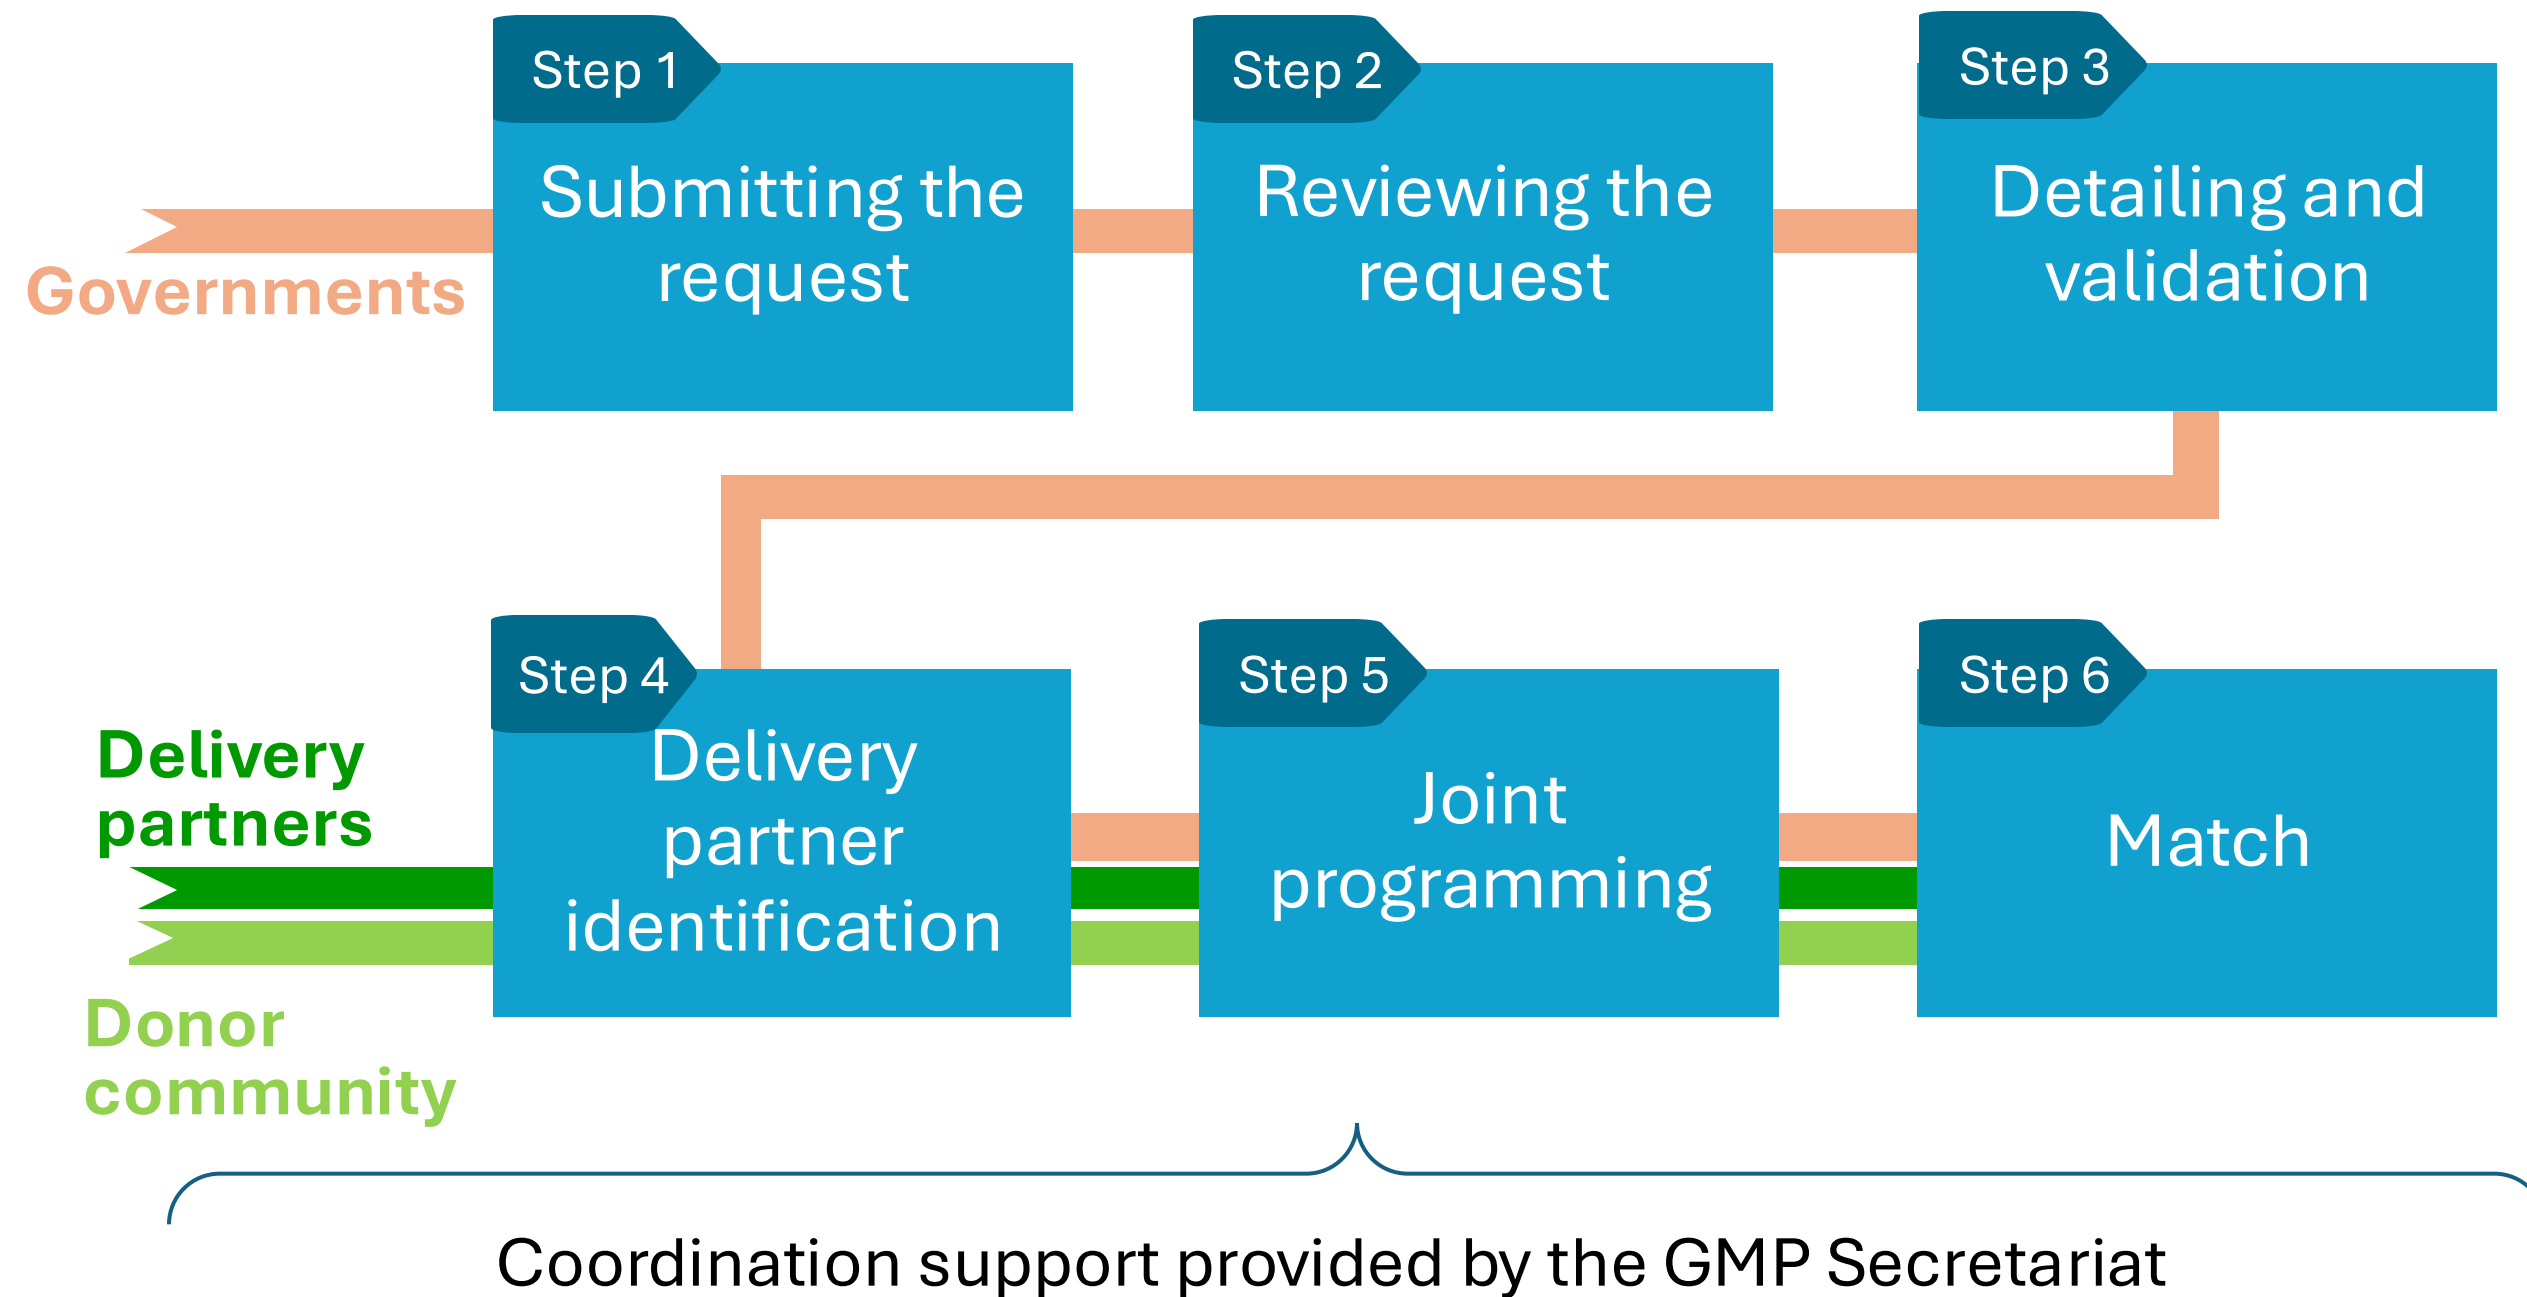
Governments

Step 1
Submitting the request

Step 2
Reviewing the request

Step 3
Detailing and validation

Delivery partners

Donor community

Step 4
Delivery partner identification

Step 5
Joint programming

Step 6
Match

Coordination support provided by the GMP Secretariat